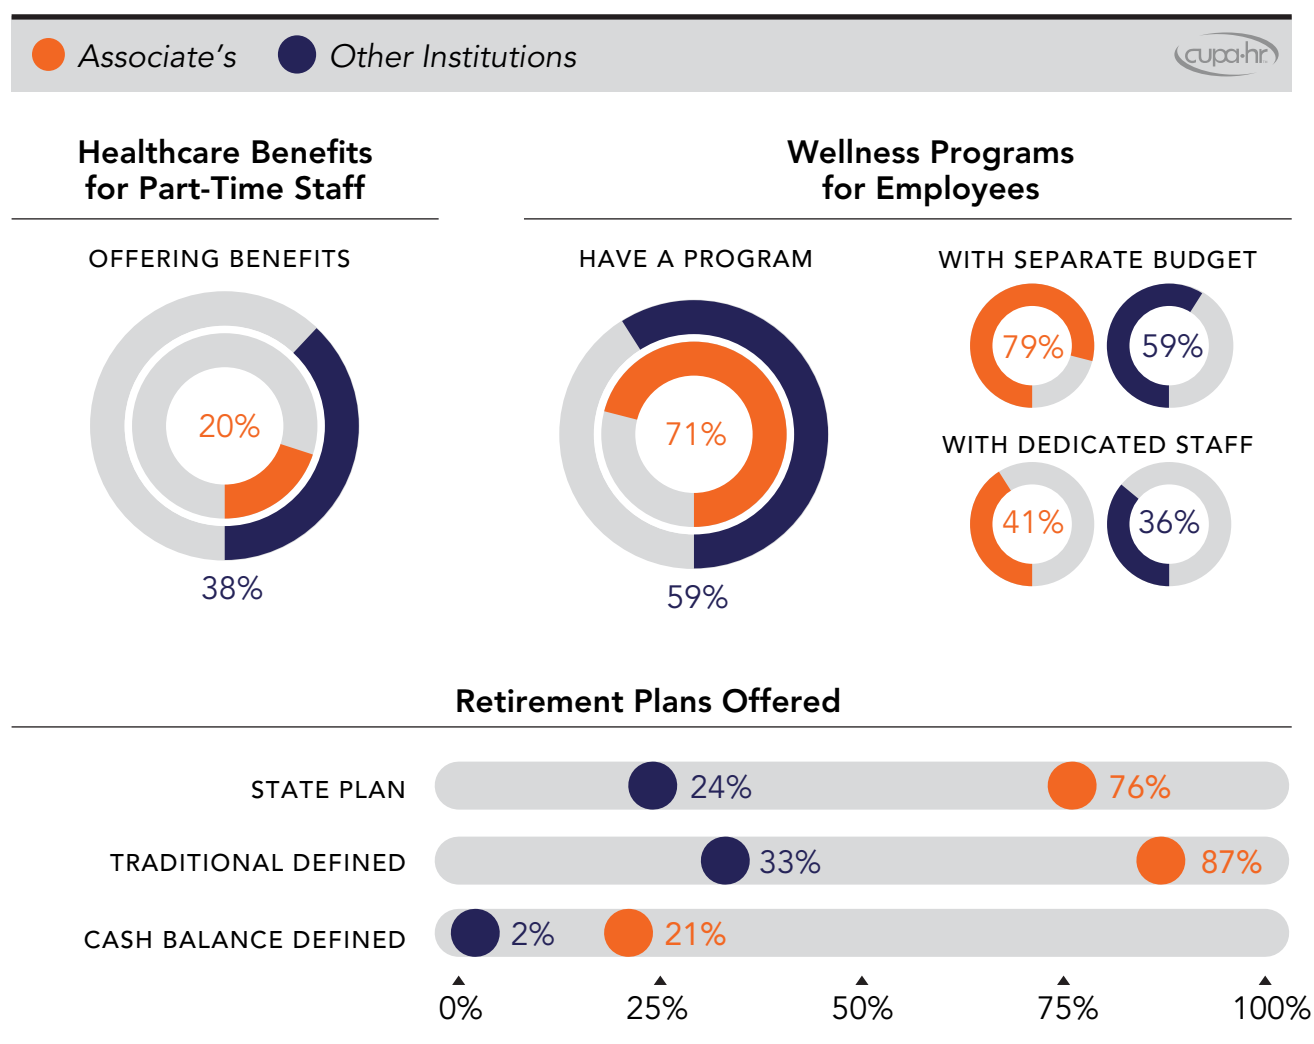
Associate's Other Institutions cupa·hr

Healthcare Benefits for Part-Time Staff

OFFERING BENEFITS

20%

38%

Wellness Programs for Employees

HAVE A PROGRAM

71%

59%

WITH SEPARATE BUDGET

79% 59%

WITH DEDICATED STAFF

41% 36%

Retirement Plans Offered

STATE PLAN 24% 76%

TRADITIONAL DEFINED 33% 87%

CASH BALANCE DEFINED 2% 21%

0% 25% 50% 75% 100%